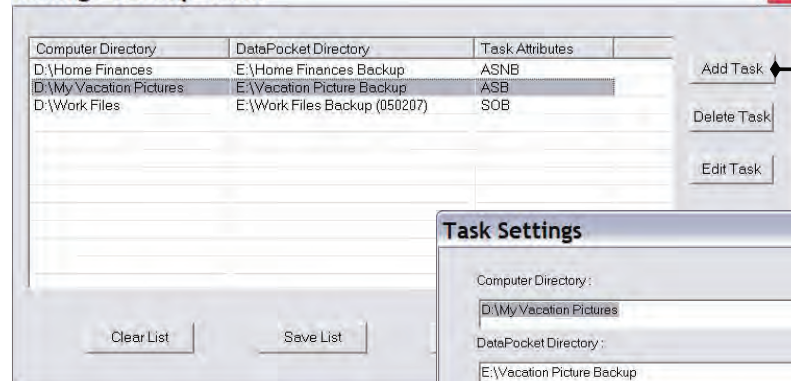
| Computer Directory | DataPocket Directory | Task Attributes |
|---|---|---|
| D:\Home Finances | E:\Home Finances Backup | ASNB |
| D:\My Vacation Pictures | E:\Vacation Picture Backup | ASB |
| D:\Work Files | E:\Work Files Backup (050207) | SOB |

Add Task

Delete Task

Edit Task

Clear List

Save List

Task Settings

Computer Directory :

D:\My Vacation Pictures

DataPocket Directory :

E:\Vacation Picture Backup